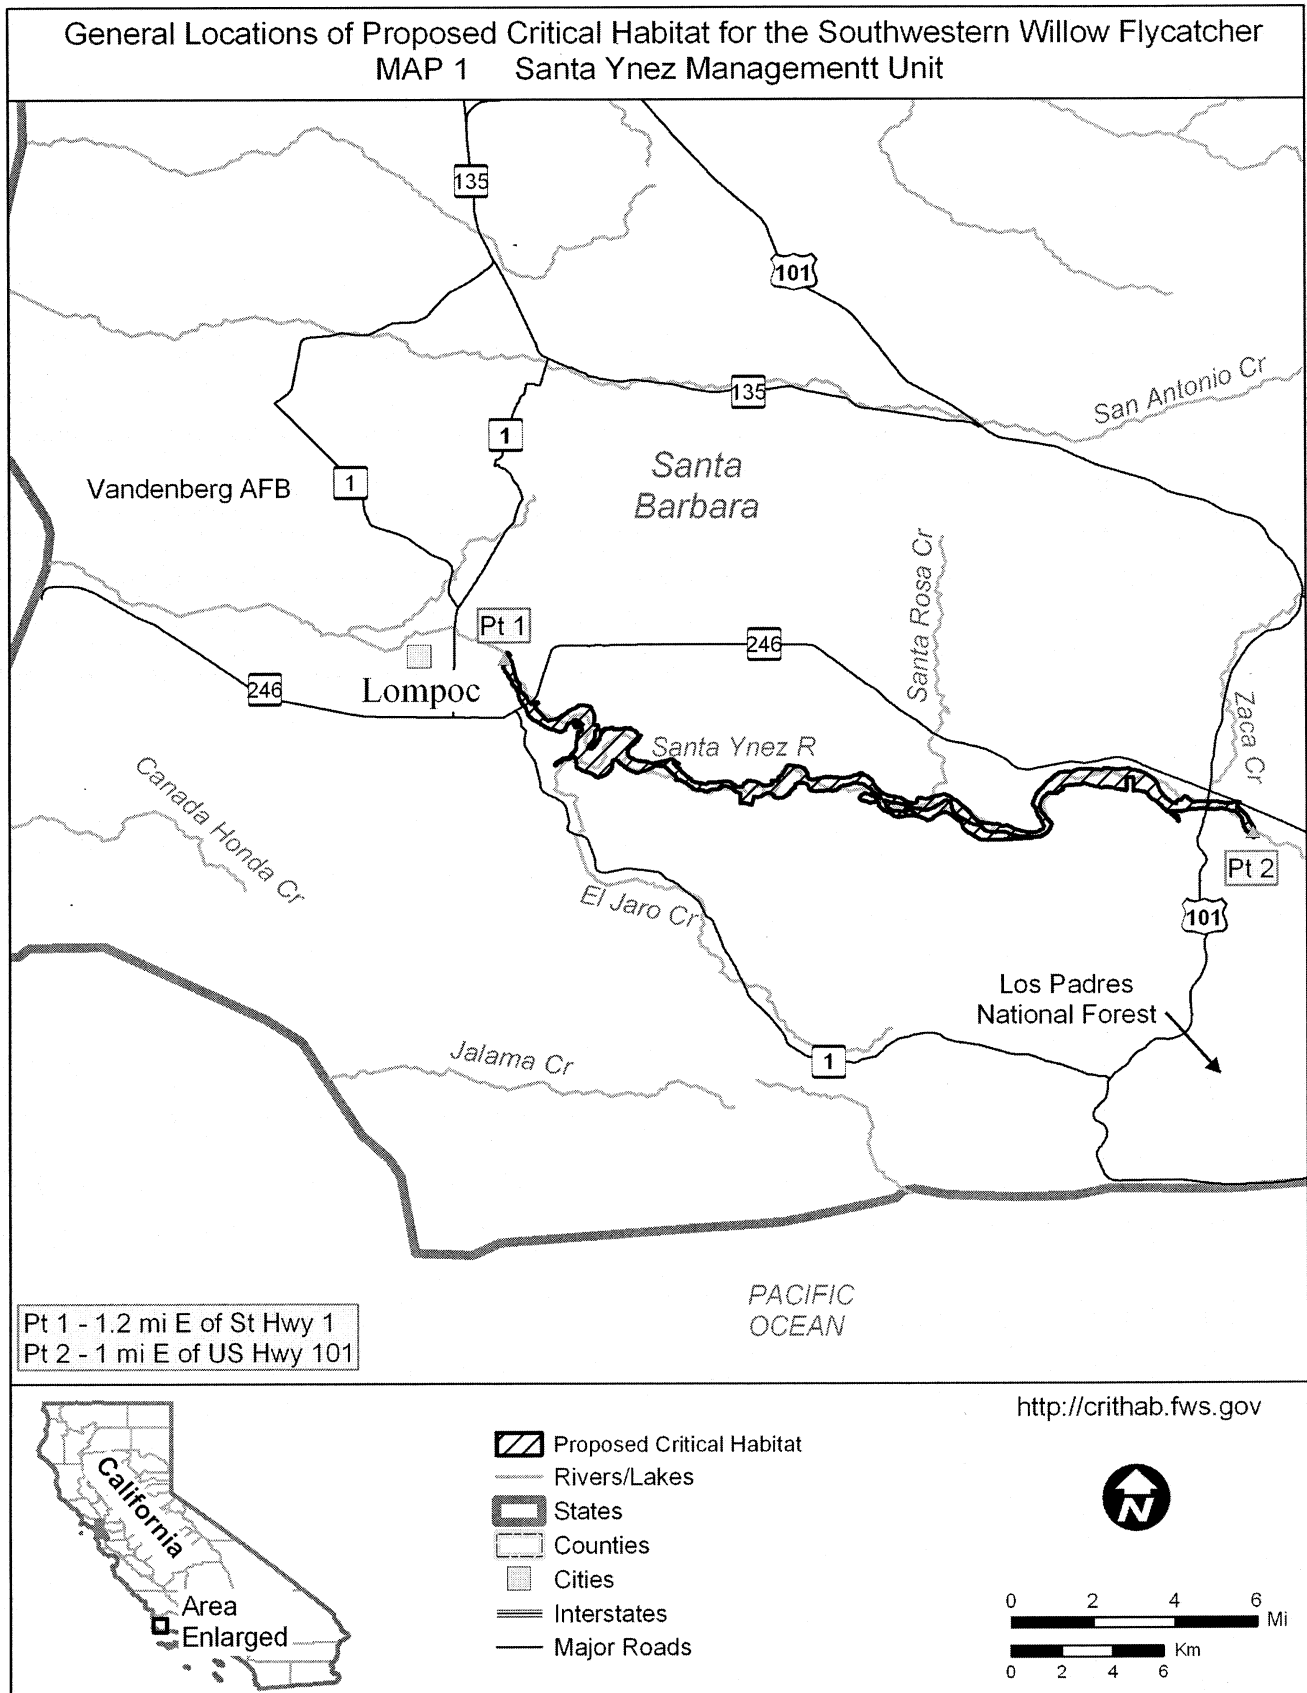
General Locations of Proposed Critical Habitat for the Southwestern Willow Flycatcher
MAP 1 Santa Ynez Managementt Unit

135
101
135
San Antonio Cr
1
Santa Barbara
Vandenberg AFB
1
Santa Rosa Cr
Pt 1
246
Lompoc
246
Zaca Cr
Santa Ynez R
Canada Honda Cr
Pt 2
El Jaro Cr
101
Los Padres National Forest
Jalama Cr
1
PACIFIC OCEAN

Pt 1 - 1.2 mi E of St Hwy 1
Pt 2 - 1 mi E of US Hwy 101

California
Area Enlarged

Proposed Critical Habitat
Rivers/Lakes
States
Counties
Cities
Interstates
Major Roads

http://crithab.fws.gov

N

0 2 4 6 Mi
Km
0 2 4 6